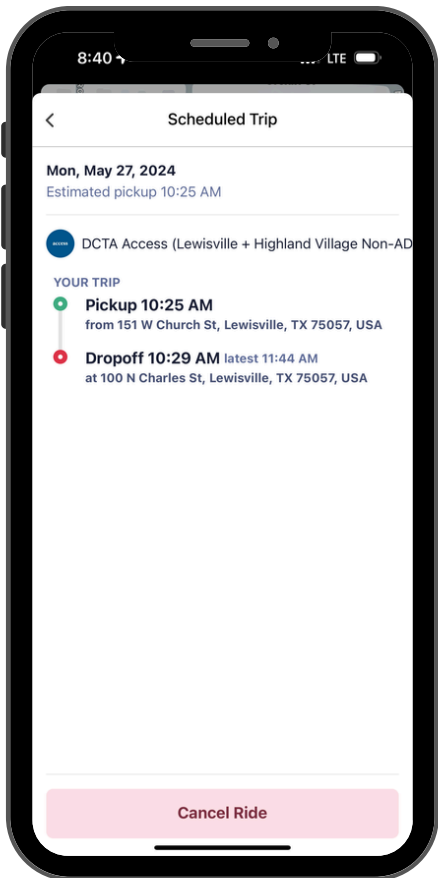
8:40

LTE

Scheduled Trip

Mon, May 27, 2024
Estimated pickup 10:25 AM

DCTA Access (Lewisville + Highland Village Non-AD

YOUR TRIP

Pickup 10:25 AM
from 151 W Church St, Lewisville, TX 75057, USA

Dropoff 10:29 AM latest 11:44 AM
at 100 N Charles St, Lewisville, TX 75057, USA

Cancel Ride